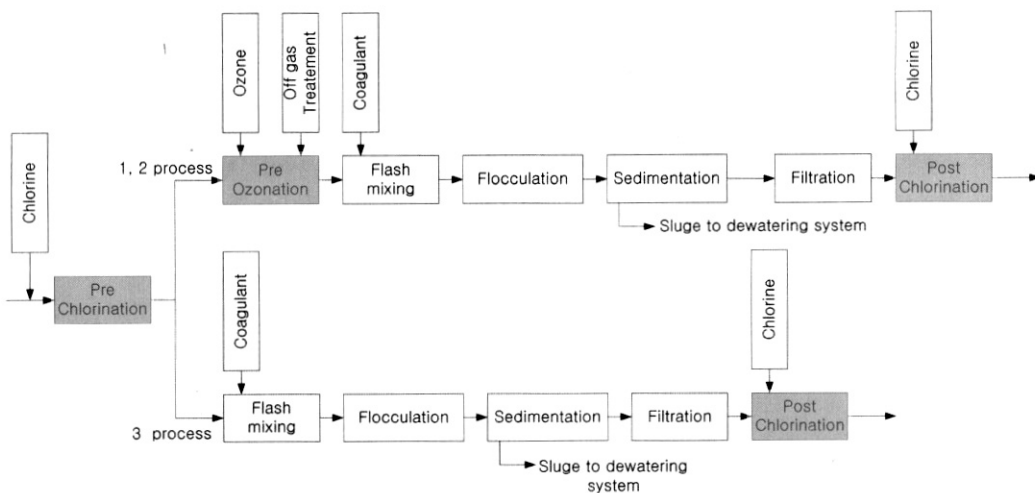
Ozone

Off gas Treatement

Coagulant

Chlorine

Chlorine

1, 2 process

Pre Ozonation

Flash mixing

Flocculation

Sedimentation

Filtration

Post Chlorination

Sluge to dewatering system

Pre Chlorination

Coagulant

Chlorine

3 process

Flash mixing

Flocculation

Sedimentation

Filtration

Post Chlorination

Sluge to dewatering system